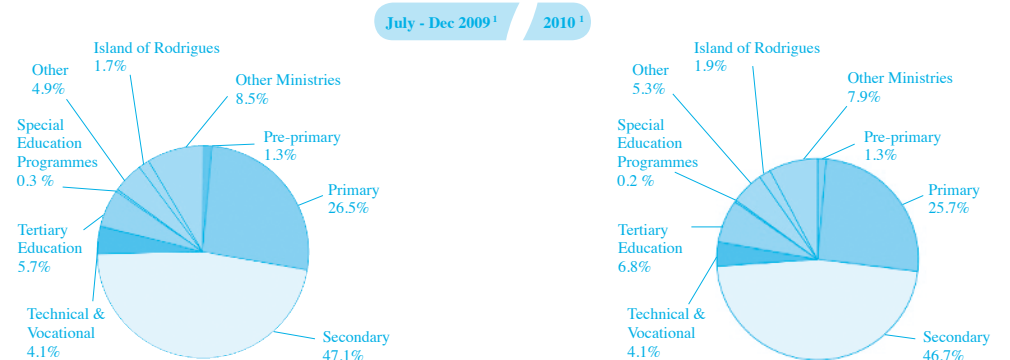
July - Dec 2009 $^1$

2010 $^1$

Island of Rodrigues 1.7%

Other 4.9%

Other Ministries 8.5%

Special Education Programmes 0.3 %

Pre-primary 1.3%

Primary 26.5%

Tertiary Education 5.7%

Technical & Vocational 4.1%

Secondary 47.1%

Island of Rodrigues 1.9%

Other 5.3%

Other Ministries 7.9%

Special Education Programmes 0.2 %

Pre-primary 1.3%

Primary 25.7%

Tertiary Education 6.8%

Technical & Vocational 4.1%

Secondary 46.7%